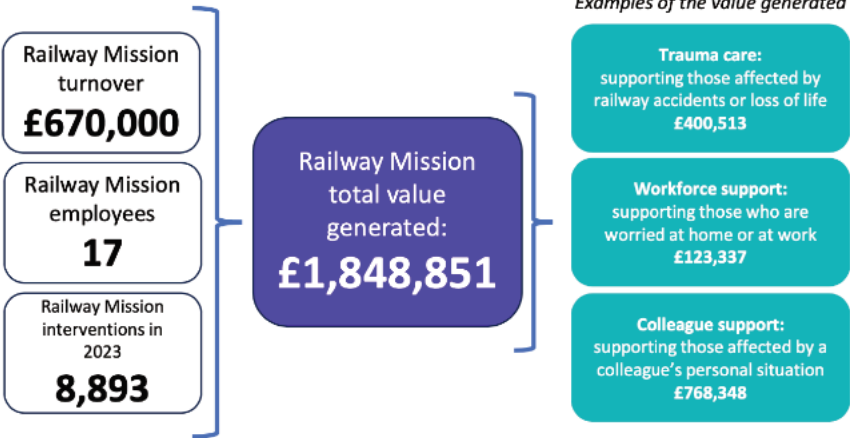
Railway Mission turnover
£670,000

Railway Mission employees
17

Railway Mission interventions in 2023
8,893

Railway Mission total value generated:
£1,848,851

Examples of the value generated

Trauma care:
supporting those affected by railway accidents or loss of life
£400,513

Workforce support:
supporting those who are worried at home or at work
£123,337

Colleague support:
supporting those affected by a colleague's personal situation
£768,348